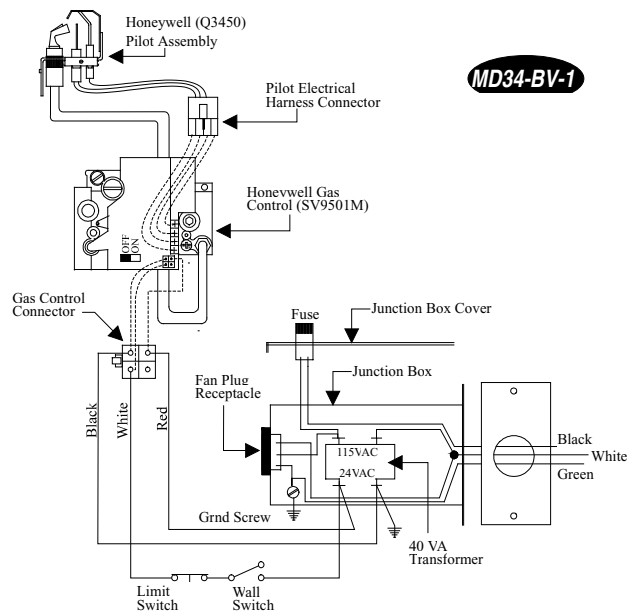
Honeywell (Q3450)
Pilot Assembly

MD34-BV-1

Pilot Electrical
Harness Connector

Honeywell Gas
Control (SV9501M)

OFF
ON

Gas Control
Connector

Fuse

Junction Box Cover

Junction Box

Fan Plug
Receptacle

Black
White
Red

115VAC
24VAC

Black
White
Green

Grnd Screw

40 VA
Transformer

Limit
Switch

Wall
Switch